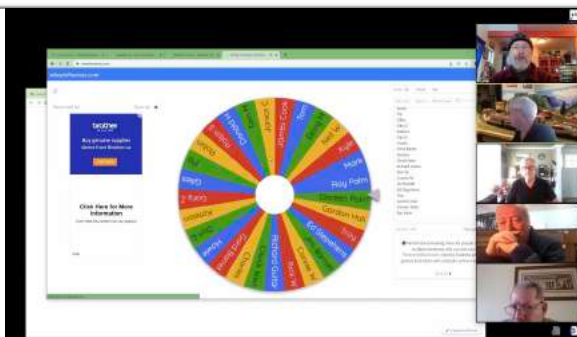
brother

Buy genuine supplies direct from Brother.ca

Click Here for More Information

James Cook

Tom

Mark

Roy Palm

Darden Palm

Gordon Hull

Ed Stephens

Troy

Richard Gallo

Chuck

Doug

Gary

Carl